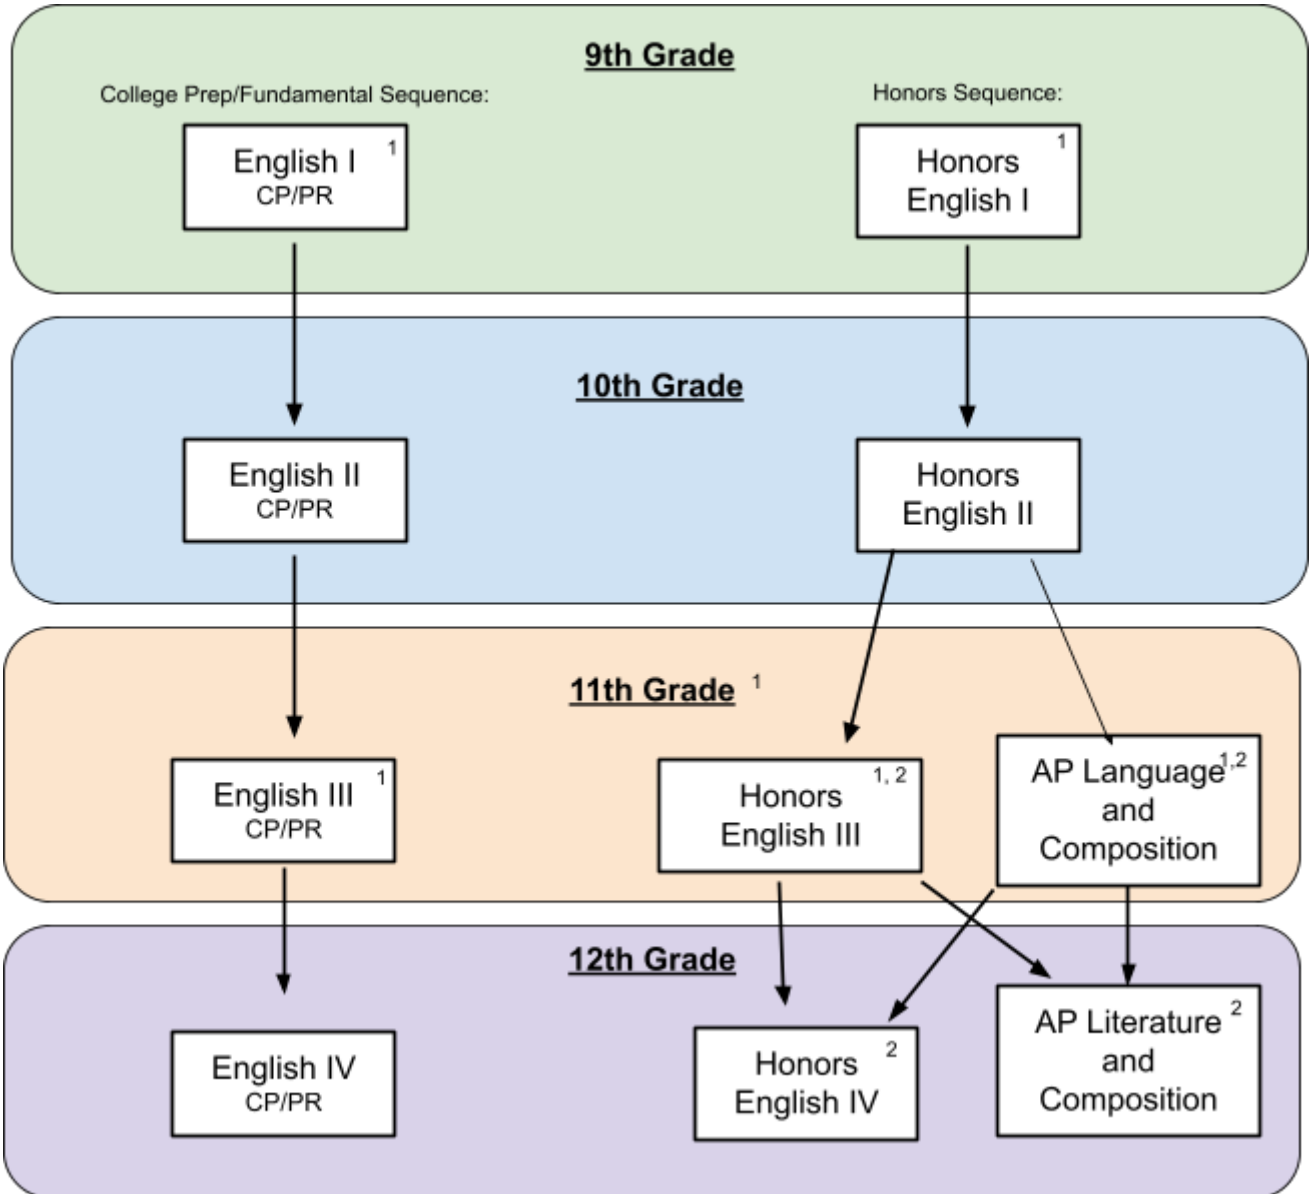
9th Grade

College Prep/Fundamental Sequence:

Honors Sequence:

English I $^{1}$
CP/PR

Honors English I $^{1}$

10th Grade

English II
CP/PR

Honors English II

11th Grade $^{1}$

English III $^{1}$
CP/PR

Honors English III $^{1, 2}$

AP Language and Composition $^{1,2}$

12th Grade

English IV
CP/PR

Honors English IV $^{2}$

AP Literature and Composition $^{2}$